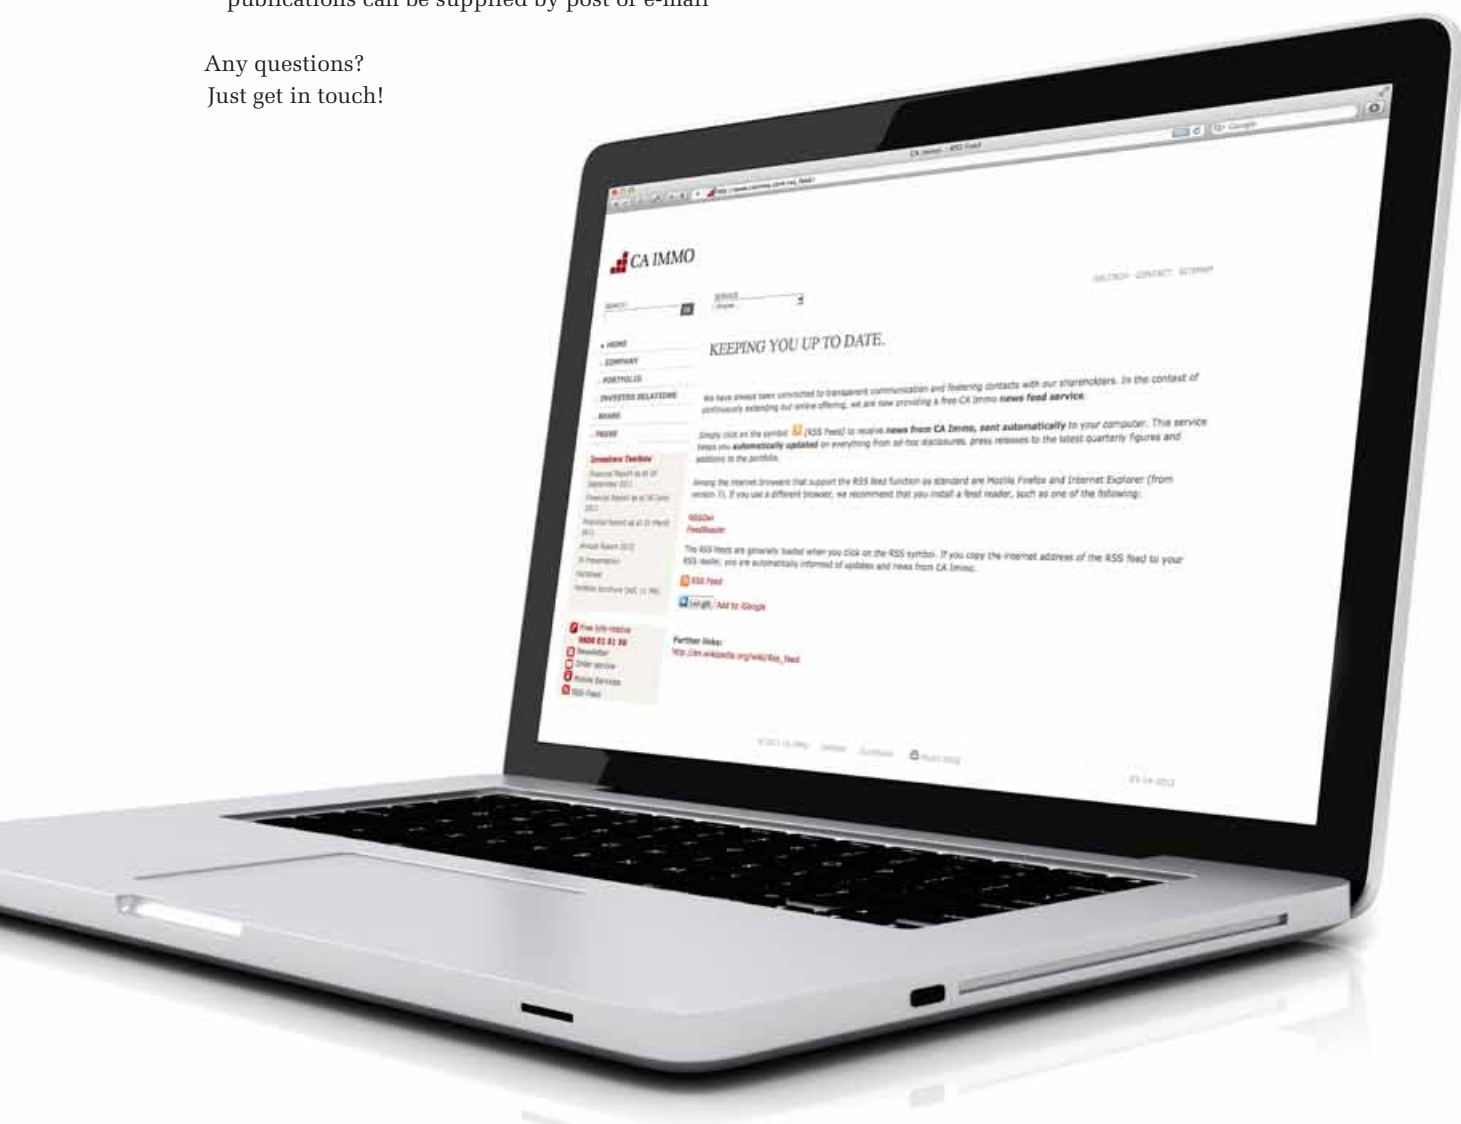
publications can be supplied by post or e-mail

Any questions?
Just get in touch!

CA IMMO

DEUTSCH CONTACT SITEMAP

SEARCH

SERVICE

HOME
COMPANY
PORTFOLIO
INVESTOR RELATIONS
BRAND
PRESS

KEEPING YOU UP TO DATE.

We have always been committed to transparent communication and fostering contacts with our shareholders. In the context of continuously extending our online offering, we are now providing a free CA Immo news feed service.

Simply click on the symbol (RSS Feed) to receive news from CA Immo, sent automatically to your computer. This service keeps you automatically updated on everything from ad-hoc disclosures, press releases to the latest quarterly figures and additions to the portfolio.

Among the internet browsers that support the RSS feed function as standard are Mozilla Firefox and Internet Explorer (from version 7). If you use a different browser, we recommend that you install a feed reader, such as one of the following:

RSSOwl
FeedReader

The RSS feeds are generally loaded when you click on the RSS symbol. If you copy the internet address of the RSS feed to your RSS reader, you are automatically informed of updates and news from CA Immo.

RSS Feed

Add to iGoogle

Further links:
http://en.wikipedia.org/wiki/Rss_feed

Investors Toolbox

Free info-hotline
0800 01 01 50
Newsletter
Order service
Mobile Services
RSS-Feed

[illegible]